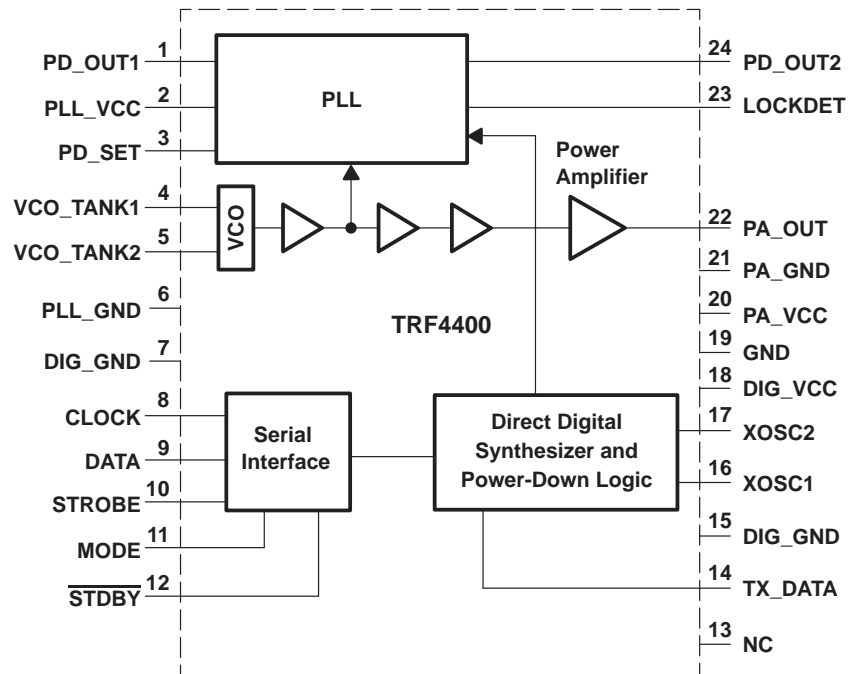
PD_OUT1 1
PLL_VCC 2
PD_SET 3
VCO_TANK1 4
VCO_TANK2 5
PLL_GND 6
DIG_GND 7
CLOCK 8
DATA 9
STROBE 10
MODE 11
$\overline{\text{STDBY}}$ 12

PLL

VCO

Power Amplifier

TRF4400

Serial Interface

Direct Digital Synthesizer and Power-Down Logic

24 PD_OUT2
23 LOCKDET
22 PA_OUT
21 PA_GND
20 PA_VCC
19 GND
18 DIG_VCC
17 XOSC2
16 XOSC1
15 DIG_GND
14 TX_DATA
13 NC